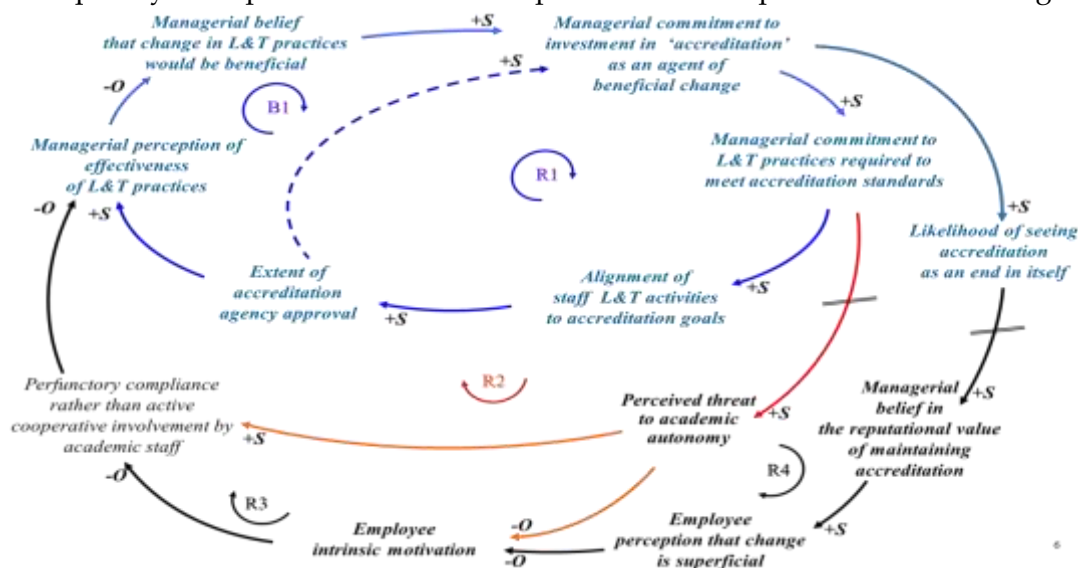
Managerial belief that change in L&T practices would be beneficial

+S

Managerial commitment to investment in 'accreditation' as an agent of beneficial change

+S

-O

B1

+S

Managerial perception of effectiveness of L&T practices

Managerial commitment to L&T practices required to meet accreditation standards

R1

-O

+S

+S

Likelihood of seeing accreditation as an end in itself

Extent of accreditation agency approval

Alignment of staff L&T activities to accreditation goals

+S

+S

R2

Perfunctory compliance rather than active cooperative involvement by academic staff

+S

Perceived threat to academic autonomy

+S

Managerial belief in the reputational value of maintaining accreditation

+S

R4

-O

R3

-O

Employee intrinsic motivation

-O

Employee perception that change is superficial

+S

6